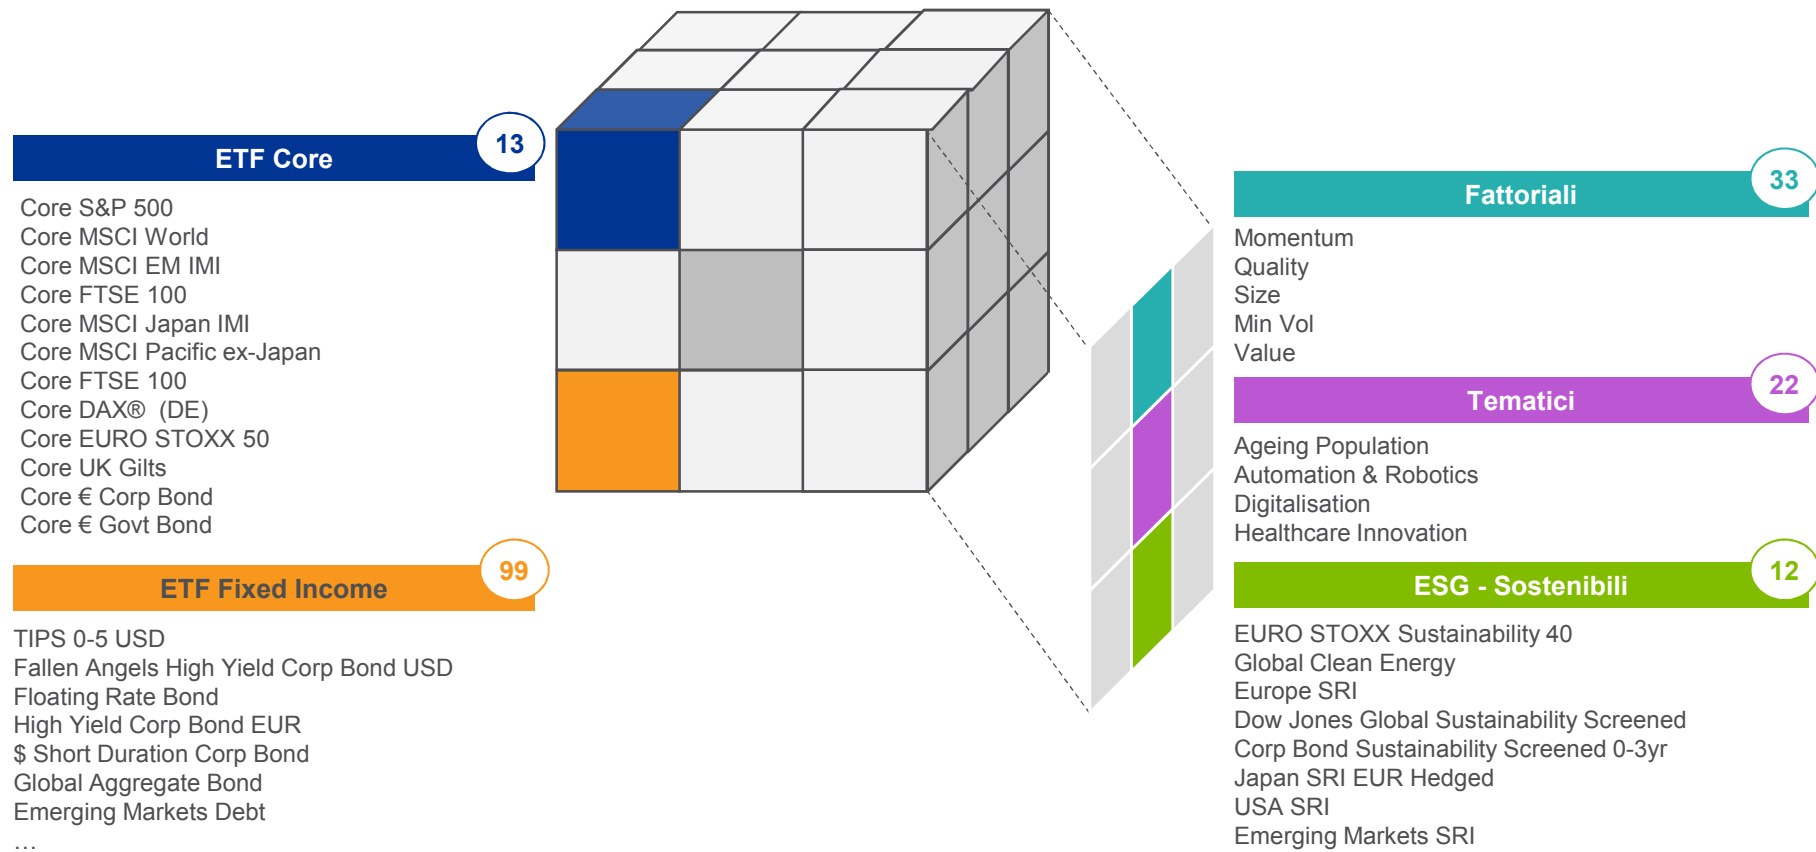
ETF Core
13

Core S&P 500
Core MSCI World
Core MSCI EM IMI
Core FTSE 100
Core MSCI Japan IMI
Core MSCI Pacific ex-Japan
Core FTSE 100
Core DAX® (DE)
Core EURO STOXX 50
Core UK Gilts
Core € Corp Bond
Core € Govt Bond

ETF Fixed Income
99

TIPS 0-5 USD
Fallen Angels High Yield Corp Bond USD
Floating Rate Bond
High Yield Corp Bond EUR
$ Short Duration Corp Bond
Global Aggregate Bond
Emerging Markets Debt
…

Fattoriali
33

Momentum
Quality
Size
Min Vol
Value

Tematici
22

Ageing Population
Automation & Robotics
Digitalisation
Healthcare Innovation

ESG - Sostenibili
12

EURO STOXX Sustainability 40
Global Clean Energy
Europe SRI
Dow Jones Global Sustainability Screened
Corp Bond Sustainability Screened 0-3yr
Japan SRI EUR Hedged
USA SRI
Emerging Markets SRI